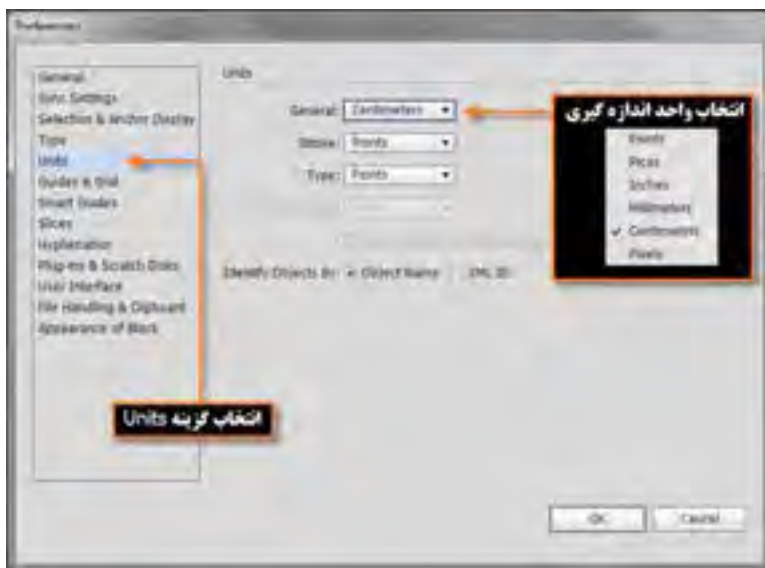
Preferences

General
Sync Settings
Selection & Anchor Display
Type
Units
Guides & Grid
Smart Guides
Slices
Hyphenation
Plug-ins & Scratch Disks
User Interface
File Handling & Clipboard
Appearance of Black

Units

General: Centimeters
Stroke: Points
Type: Points

Identify Objects By: Object Name XML ID

انتخاب واحد اندازه گیری

Points
Picas
Inches
Millimeters
✓ Centimeters
Pixels

انتخاب گزینه Units

OK
Cancel